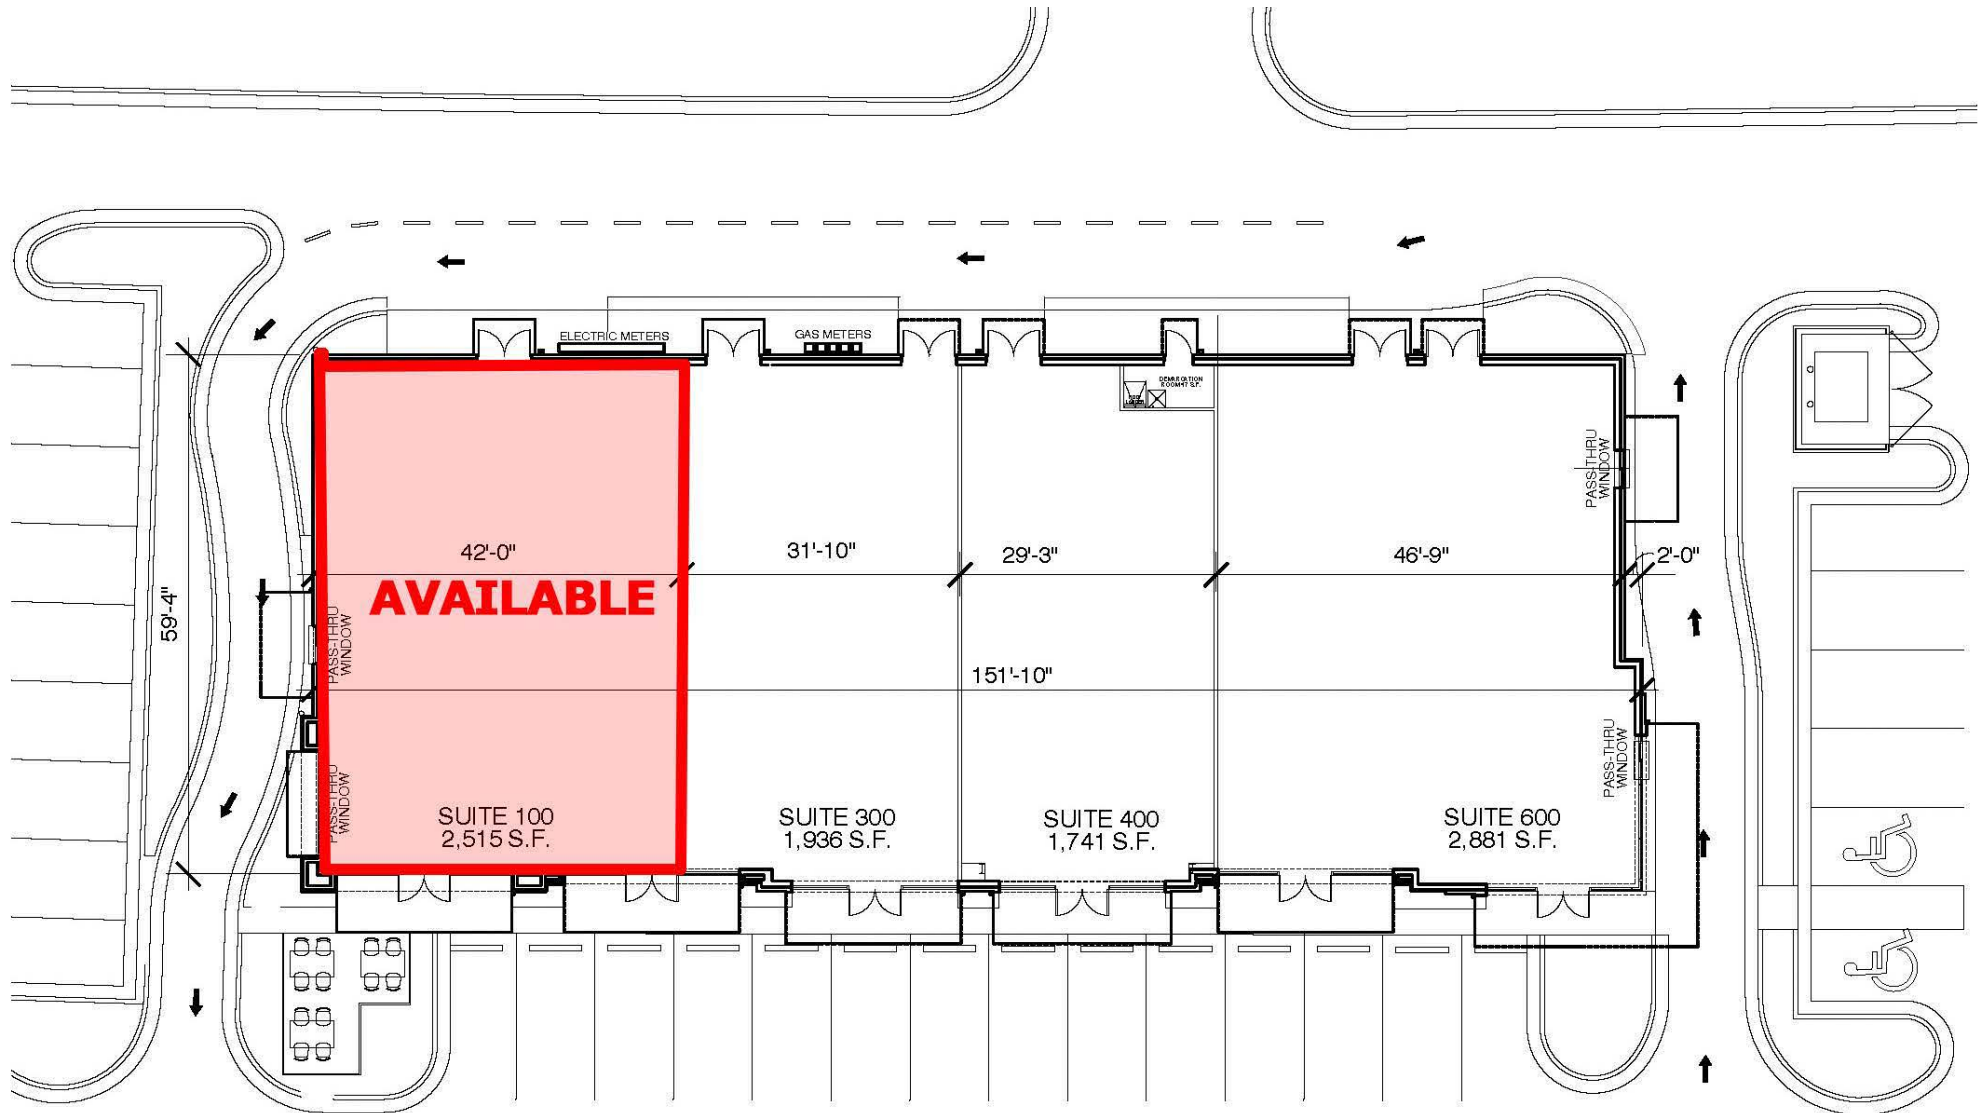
ELECTRIC METERS

GAS METERS

DEMISE OPTION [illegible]

PASS-THRU WINDOW

42'-0"

31'-10"

29'-3"

46'-9"

2'-0"

AVAILABLE

59'-4"

PASS-THRU WINDOW

151'-10"

PASS-THRU WINDOW

PASS-THRU WINDOW

SUITE 100
2,515 S.F.

SUITE 300
1,936 S.F.

SUITE 400
1,741 S.F.

SUITE 600
2,881 S.F.